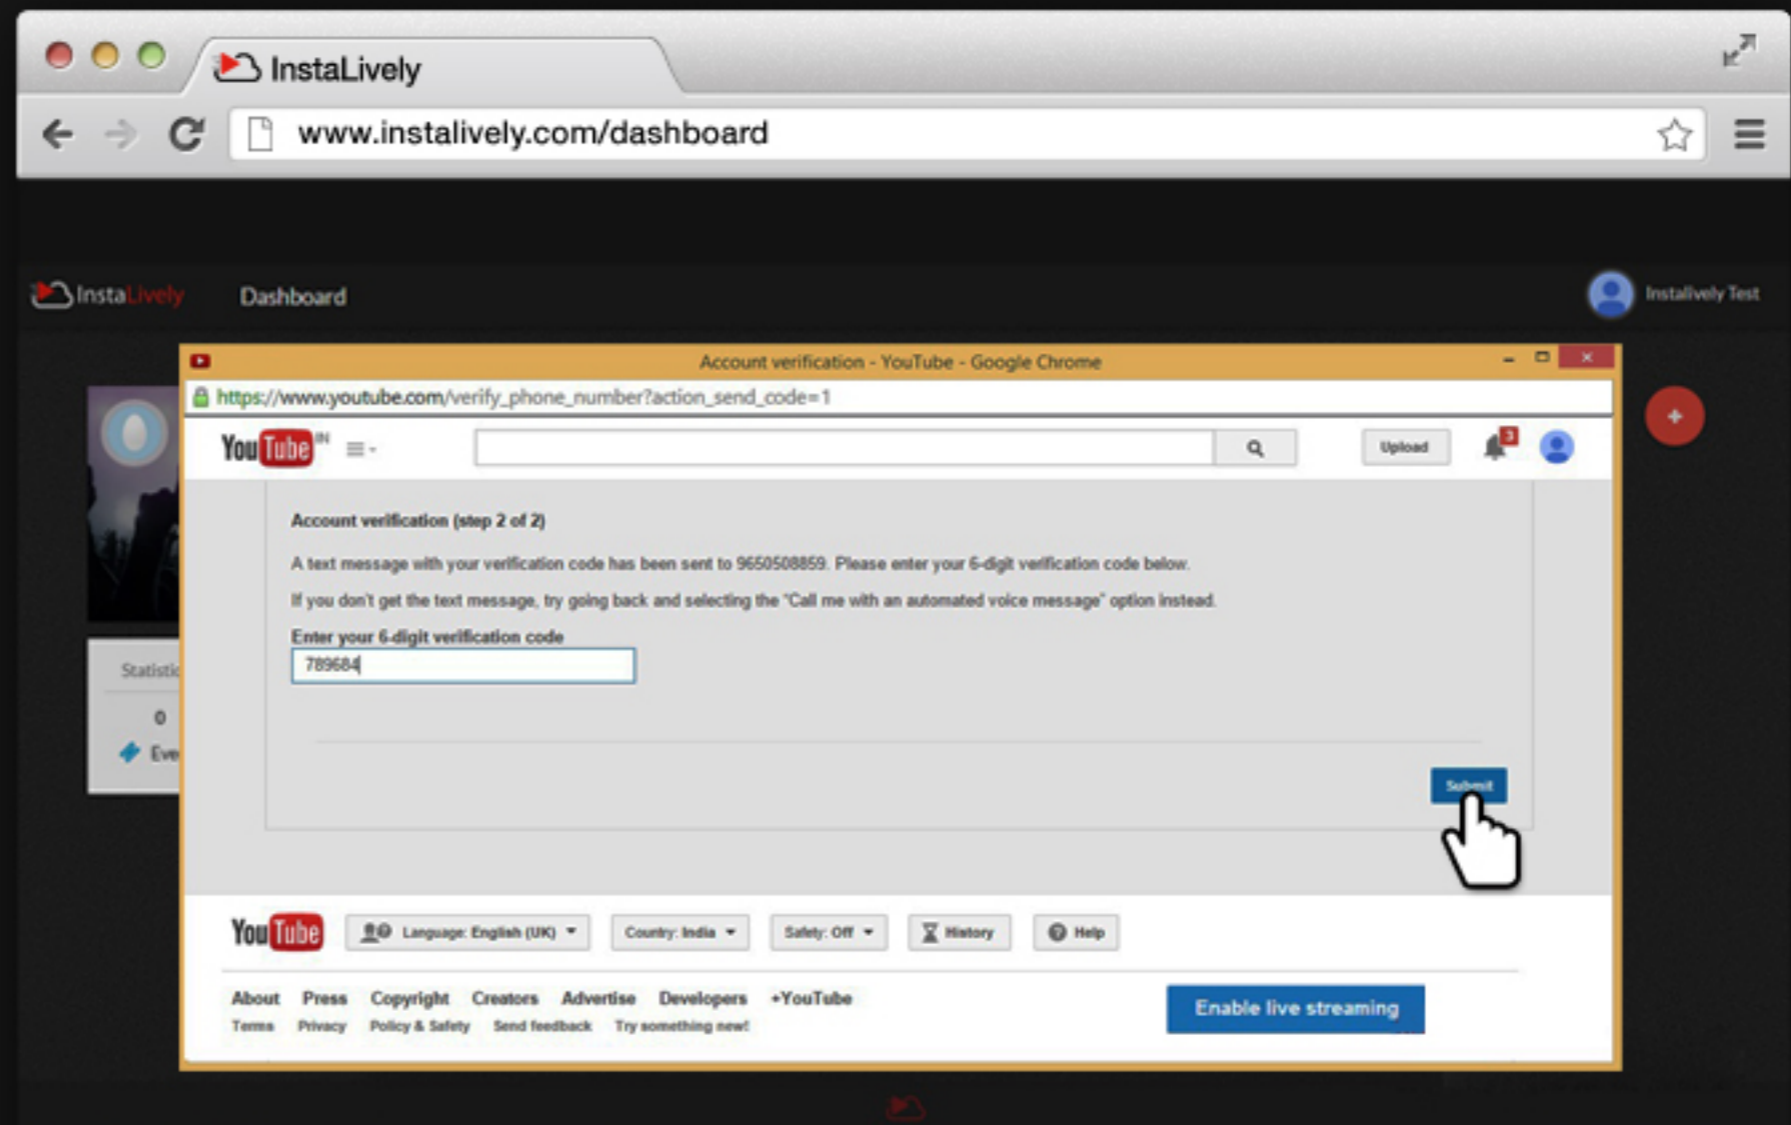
InstaLively

www.instalively.com/dashboard

InstaLively Dashboard

Instalively Test

Account verification - YouTube - Google Chrome

https://www.youtube.com/verify_phone_number?action_send_code=1

YouTube IN

Upload

3

Statistic

0

Eve

Account verification (step 2 of 2)

A text message with your verification code has been sent to 9650508859. Please enter your 6-digit verification code below.

If you don't get the text message, try going back and selecting the "Call me with an automated voice message" option instead.

Enter your 6-digit verification code

789684

Submit

YouTube

Language: English (UK)

Country: India

Safety: Off

History

Help

About Press Copyright Creators Advertise Developers +YouTube

Terms Privacy Policy & Safety Send feedback Try something new!

Enable live streaming